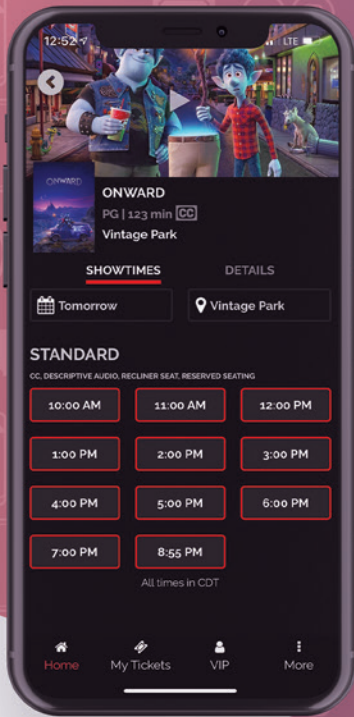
12:52

LTE

ONWARD

ONWARD
PG | 123 min CC
Vintage Park

SHOWTIMES

DETAILS

Tomorrow

Vintage Park

STANDARD

CC, DESCRIPTIVE AUDIO, RECLINER SEAT, RESERVED SEATING

10:00 AM

11:00 AM

12:00 PM

1:00 PM

2:00 PM

3:00 PM

4:00 PM

5:00 PM

6:00 PM

7:00 PM

8:55 PM

All times in CDT

Home

My Tickets

VIP

More